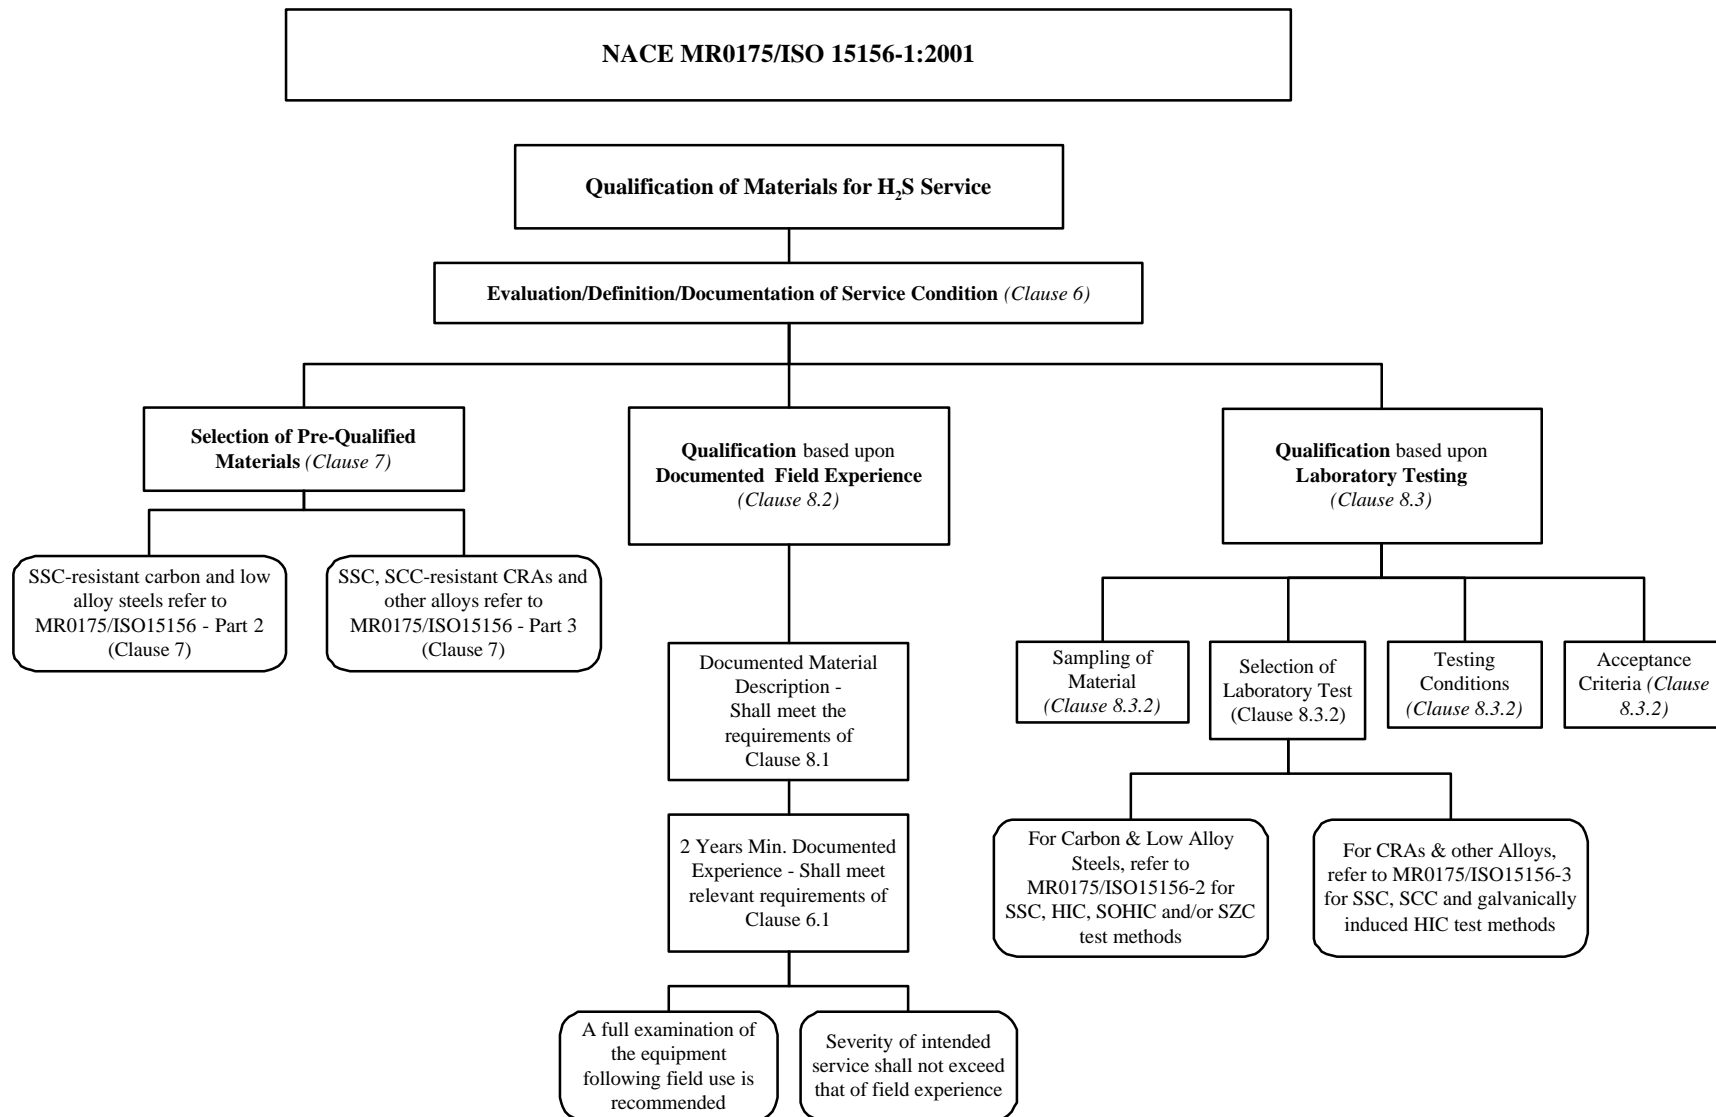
NACE MR0175/ISO 15156-1:2001

Qualification of Materials for $H_2S$ Service

Evaluation/Definition/Documentation of Service Condition (Clause 6)

Selection of Pre-Qualified Materials (Clause 7)

SSC-resistant carbon and low alloy steels refer to MR0175/ISO15156 - Part 2 (Clause 7)

SSC, SCC-resistant CRAs and other alloys refer to MR0175/ISO15156 - Part 3 (Clause 7)

Qualification based upon Documented Field Experience (Clause 8.2)

Documented Material Description - Shall meet the requirements of Clause 8.1

2 Years Min. Documented Experience - Shall meet relevant requirements of Clause 6.1

A full examination of the equipment following field use is recommended

Severity of intended service shall not exceed that of field experience

Qualification based upon Laboratory Testing (Clause 8.3)

Sampling of Material (Clause 8.3.2)

Selection of Laboratory Test (Clause 8.3.2)

Testing Conditions (Clause 8.3.2)

Acceptance Criteria (Clause 8.3.2)

For Carbon & Low Alloy Steels, refer to MR0175/ISO15156-2 for SSC, HIC, SOHIC and/or SZC test methods

For CRAs & other Alloys, refer to MR0175/ISO15156-3 for SSC, SCC and galvanically induced HIC test methods